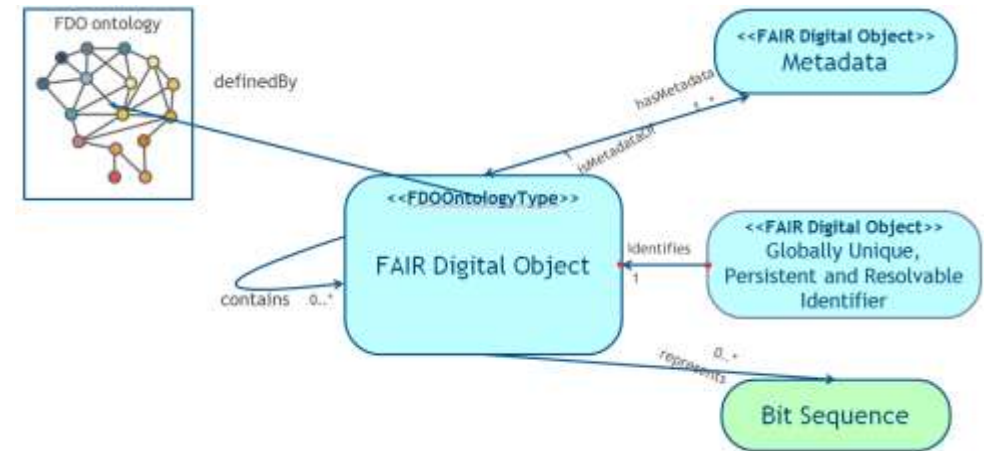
FDO ontology

definedBy

<<FAIR Digital Object>>
Metadata

hasMetadata
1..*
1
isMetadataOf

<<FDOOntologyType>>

FAIR Digital Object

contains
0..*

identifies
1

<<FAIR Digital Object>>
Globally Unique,
Persistent and Resolvable
Identifier

0..*
represents

Bit Sequence